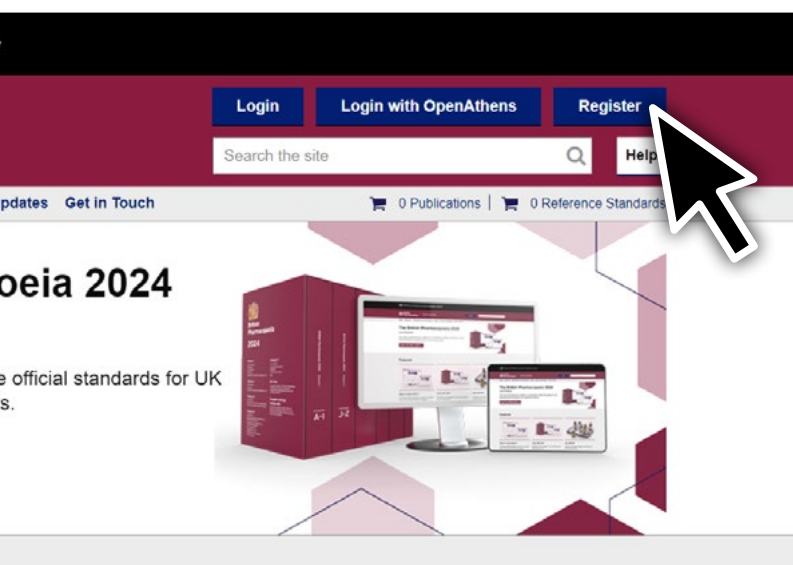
Login Login with OpenAthens Register

Search the site

Help

pdates Get in Touch

0 Publications | 0 Reference Standards

oeia 2024

e official standards for UK
s.

British Pharmacopoeia 2024

The British Pharmacopoeia 2024

A-I

J-Z